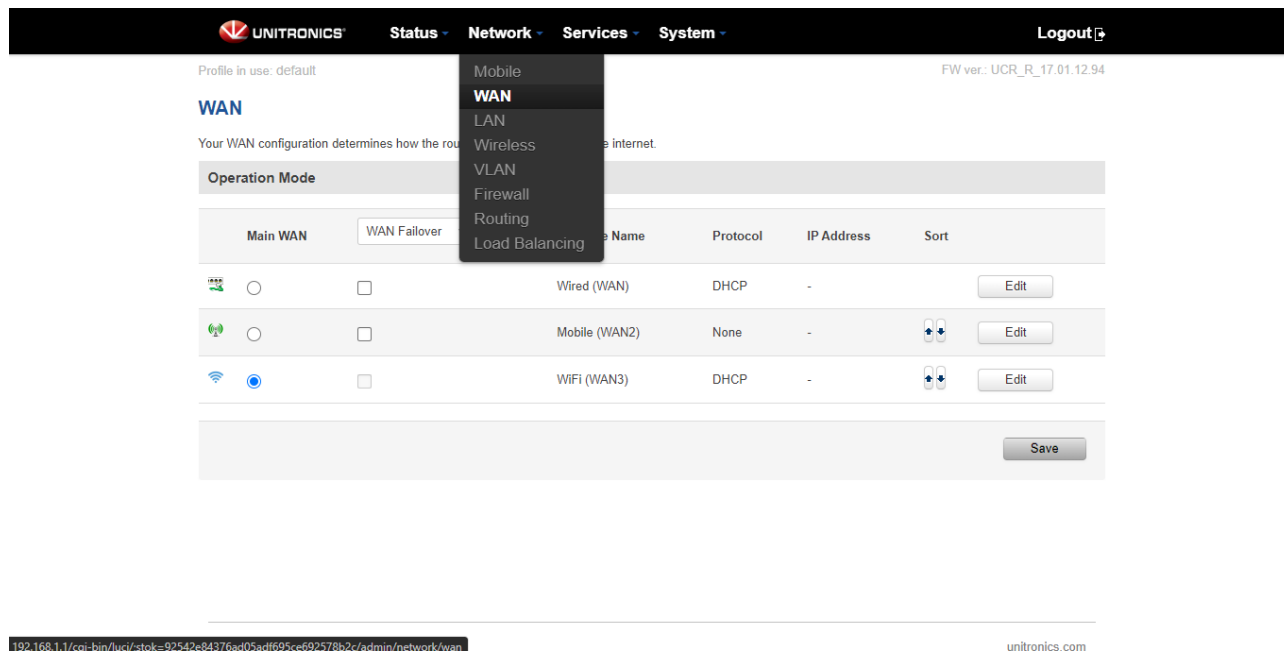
UNITRONICS Status Network Services System Logout

Profile in use: default

FW ver.: UCR_R_17.01.12.94

Mobile
WAN
LAN
Wireless
VLAN
Firewall
Routing
Load Balancing

WAN

Your WAN configuration determines how the rou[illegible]e internet.

Operation Mode

| | Main WAN | WAN Failover | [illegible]e Name | Protocol | IP Address | Sort | |
|---|---|---|---|---|---|---|---|
| | | | Wired (WAN) | DHCP | - | | Edit |
| | | | Mobile (WAN2) | None | - | | Edit |
| | | | WiFi (WAN3) | DHCP | - | | Edit |

Save

192.168.1.1/cgi-bin/luci/;stok=92542e84376ad05adf695ce692578b2c/admin/network/wan

unitronics.com